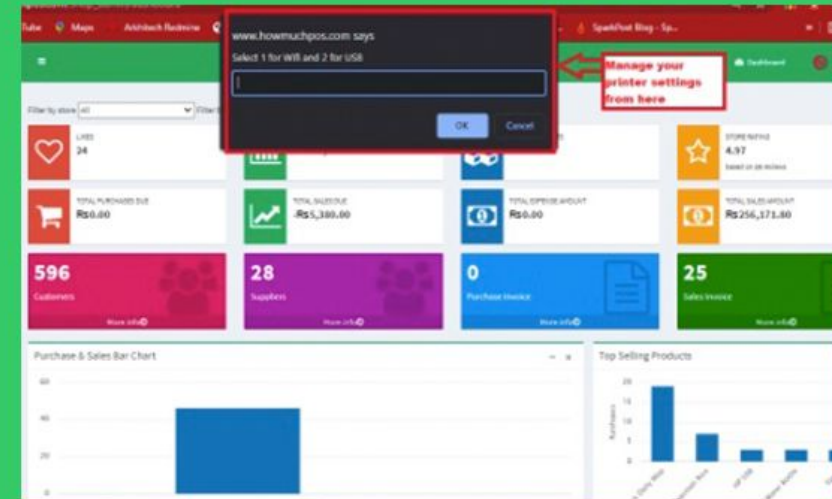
Tube Maps Arkhitech Redmine SparkPost Blog - Sp...

www.howmuchpos.com says
Select 1 for Wifi and 2 for USB
OK Cancel

Manage your printer settings from here

Dashboard

Filter by store All

LIKES
24

STORE RATING
4.97
based on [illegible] reviews

TOTAL PURCHASES DUE
Rs0.00

TOTAL SALES DUE
-Rs5,380.00

TOTAL EXPENSE AMOUNT
Rs0.00

TOTAL SALES AMOUNT
Rs256,171.80

596
Customers
More info

28
Suppliers
More info

0
Purchase Invoice
More info

25
Sales Invoice
More info

Purchase & Sales Bar Chart

60
40
20
0

Top Selling Products

20
15
10
5
0
Purchases